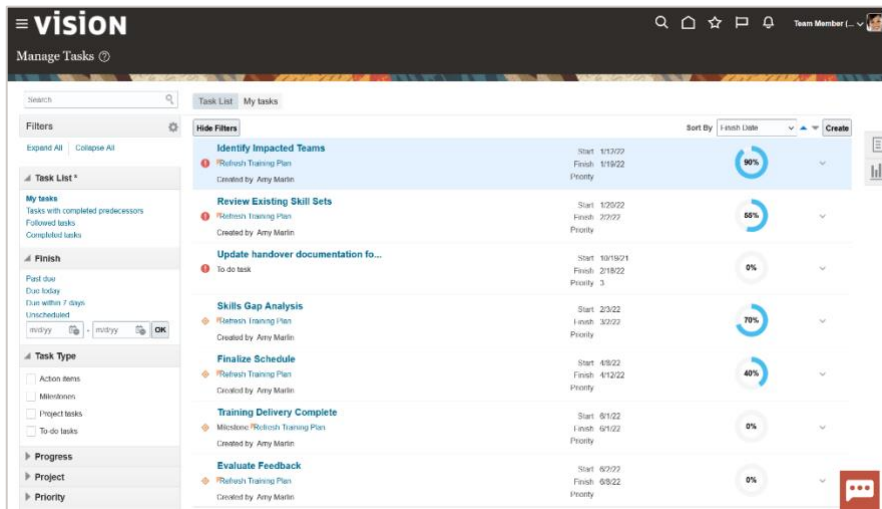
≡ VISION

Team Member (...

Manage Tasks ⓘ

Search

Filters

Expand All Collapse All

Task List *

My tasks
Tasks with completed predecessors
Followed tasks
Completed tasks

Finish

Past due
Due today
Due within 7 days
Unscheduled

m/d/yy - m/d/yy OK

Task Type

Action items
Milestones
Project tasks
To-do tasks

Progress

Project

Priority

Task List My tasks

Hide Filters

Sort By Finish Date Create

Identify Impacted Teams
Refresh Training Plan
Created by Amy Martin
Start 1/12/22
Finish 1/19/22
Priority
90%

Review Existing Skill Sets
Refresh Training Plan
Created by Amy Martin
Start 1/20/22
Finish 2/2/22
Priority
55%

Update handover documentation fo...
To do task
Start 10/19/21
Finish 2/18/22
Priority 3
0%

Skills Gap Analysis
Refresh Training Plan
Created by Amy Martin
Start 2/3/22
Finish 3/2/22
Priority
70%

Finalize Schedule
Refresh Training Plan
Created by Amy Martin
Start 4/8/22
Finish 4/12/22
Priority
40%

Training Delivery Complete
Milestone Refresh Training Plan
Created by Amy Martin
Start 6/1/22
Finish 6/1/22
Priority
0%

Evaluate Feedback
Refresh Training Plan
Created by Amy Martin
Start 6/2/22
Finish 6/8/22
Priority
0%